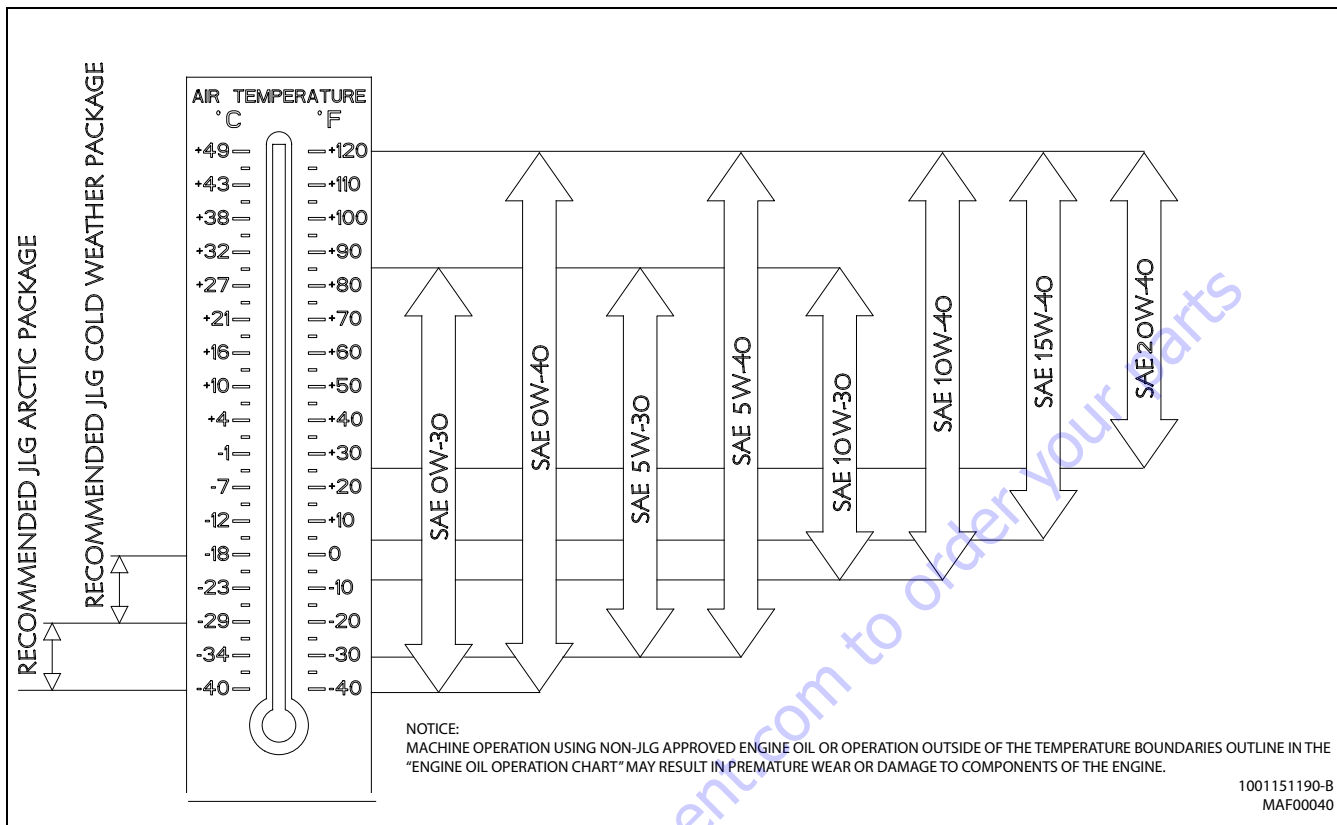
RECOMMENDED JLG ARCTIC PACKAGE

RECOMMENDED JLG COLD WEATHER PACKAGE

AIR TEMPERATURE
°C °F
+49 +120
+43 +110
+38 +100
+32 +90
+27 +80
+21 +70
+16 +60
+10 +50
+4 +40
-1 +30
-7 +20
-12 +10
-18 0
-23 -10
-29 -20
-34 -30
-40 -40

SAE 0W-30
SAE 0W-40
SAE 5W-30
SAE 5W-40
SAE 10W-30
SAE 10W-40
SAE 15W-40
SAE 20W-40

NOTICE:
MACHINE OPERATION USING NON-JLG APPROVED ENGINE OIL OR OPERATION OUTSIDE OF THE TEMPERATURE BOUNDARIES OUTLINE IN THE "ENGINE OIL OPERATION CHART" MAY RESULT IN PREMATURE WEAR OR DAMAGE TO COMPONENTS OF THE ENGINE.

1001151190-B
MAF00040

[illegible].com to order your parts